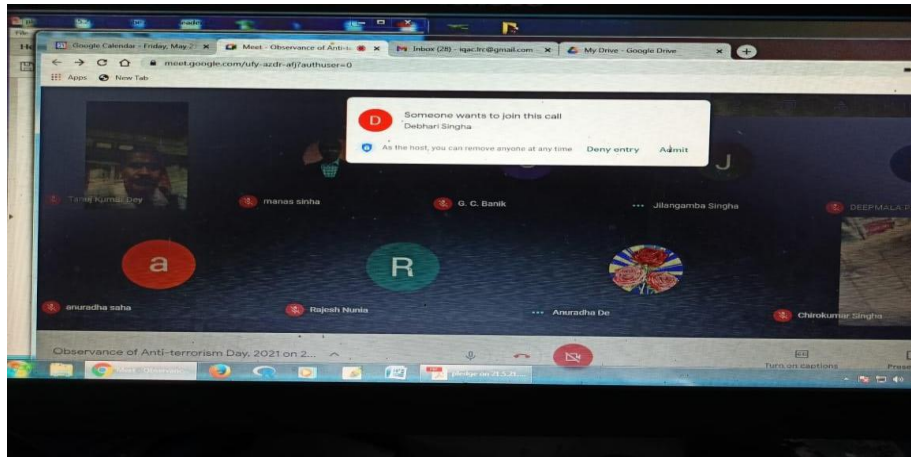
Google Calendar - Friday, May 2 ×
Meet - Observance of Anti-t ×
Inbox (28) - iqac.lrc@gmail.com ×
My Drive - Google Drive ×
meet.google.com/ufy-azdr-afj?authuser=0
Apps New Tab

D
Someone wants to join this call
Debhari Singha
As the host, you can remove anyone at any time
Deny entry
Admit

Tarun Kumar Dey
manas sinha
G. C. Banik
J
Jilangamba Singha
DEEPMALA P
a
anuradha saha
R
Rajesh Nunia
Anuradha De
Chirokumar Singha

Observance of Anti-terrorism Day, 2021 on 2...
Turn on captions
Prese

Meet - Observa
pledge on 21.5.21